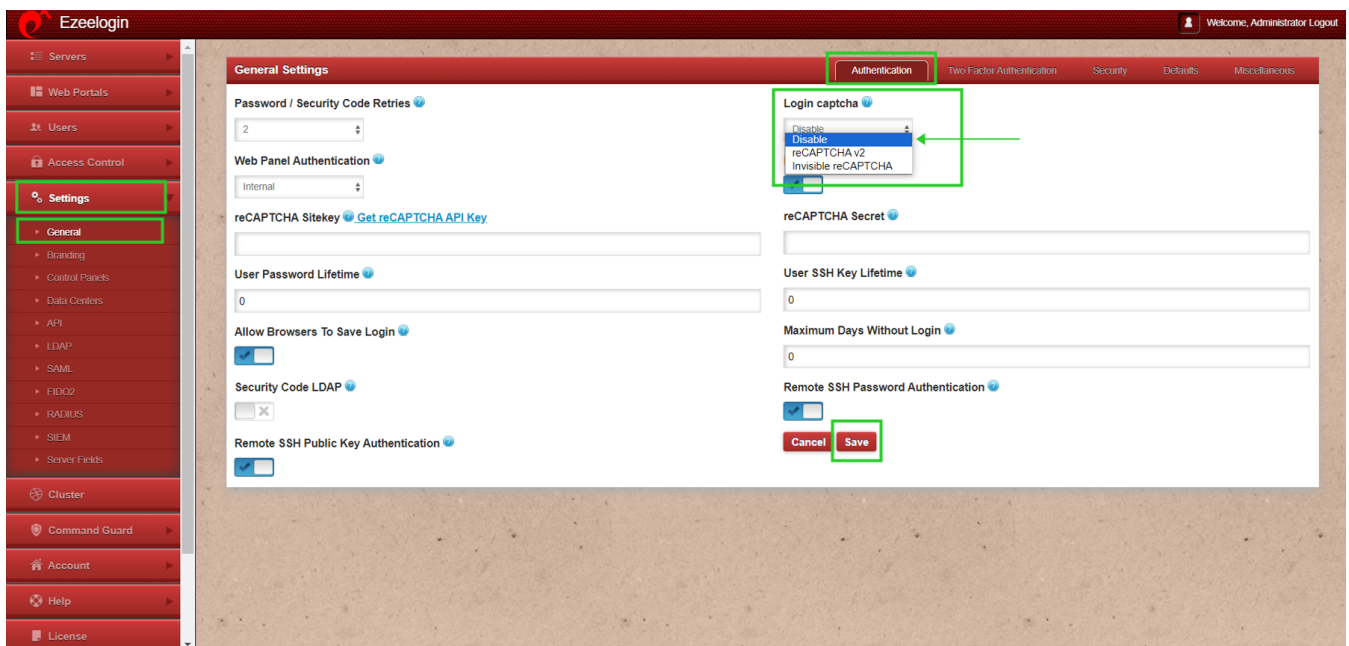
Ezeelogin

Welcome, Administrator Logout

Servers
Web Portals
Users
Access Control
Settings
General
Branding
Control Panels
Data Centers
API
LDAP
SAML
FIDO2
RADIUS
SIEM
Server Fields
Cluster
Command Guard
Account
Help
License

General Settings

Authentication
Two Factor Authentication
Security
Defaults
Miscellaneous

Password / Security Code Retries
2

Web Panel Authentication
Internal

reCAPTCHA Sitekey Get reCAPTCHA API Key

User Password Lifetime
0

Allow Browsers To Save Login

Security Code LDAP

Remote SSH Public Key Authentication

Login captcha
Disable
Disable
reCAPTCHA v2
Invisible reCAPTCHA

reCAPTCHA Secret

User SSH Key Lifetime
0

Maximum Days Without Login
0

Remote SSH Password Authentication

Cancel
Save